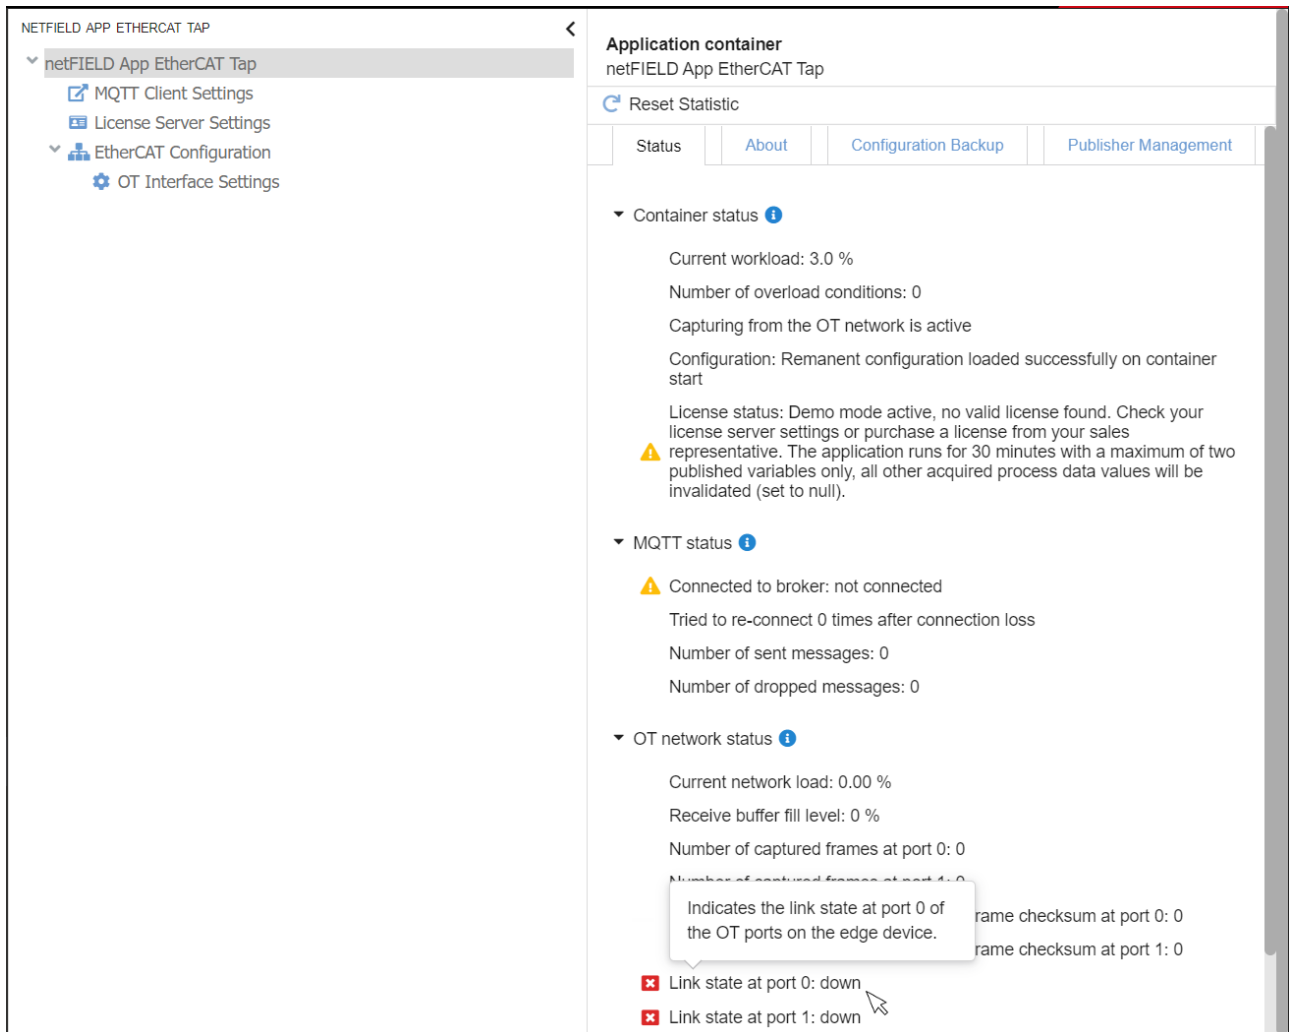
NETFIELD APP ETHERCAT TAP

netFIELD App EtherCAT Tap

MQTT Client Settings

License Server Settings

EtherCAT Configuration

OT Interface Settings

Application container
netFIELD App EtherCAT Tap

Reset Statistic

Status | About | Configuration Backup | Publisher Management

Container status

Current workload: 3.0 %

Number of overload conditions: 0

Capturing from the OT network is active

Configuration: Remanent configuration loaded successfully on container start

License status: Demo mode active, no valid license found. Check your license server settings or purchase a license from your sales representative. The application runs for 30 minutes with a maximum of two published variables only, all other acquired process data values will be invalidated (set to null).

MQTT status

Connected to broker: not connected

Tried to re-connect 0 times after connection loss

Number of sent messages: 0

Number of dropped messages: 0

OT network status

Current network load: 0.00 %

Receive buffer fill level: 0 %

Number of captured frames at port 0: 0

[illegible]

Indicates the link state at port 0 of the OT ports on the edge device.

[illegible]rame checksum at port 0: 0

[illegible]rame checksum at port 1: 0

Link state at port 0: down

Link state at port 1: down